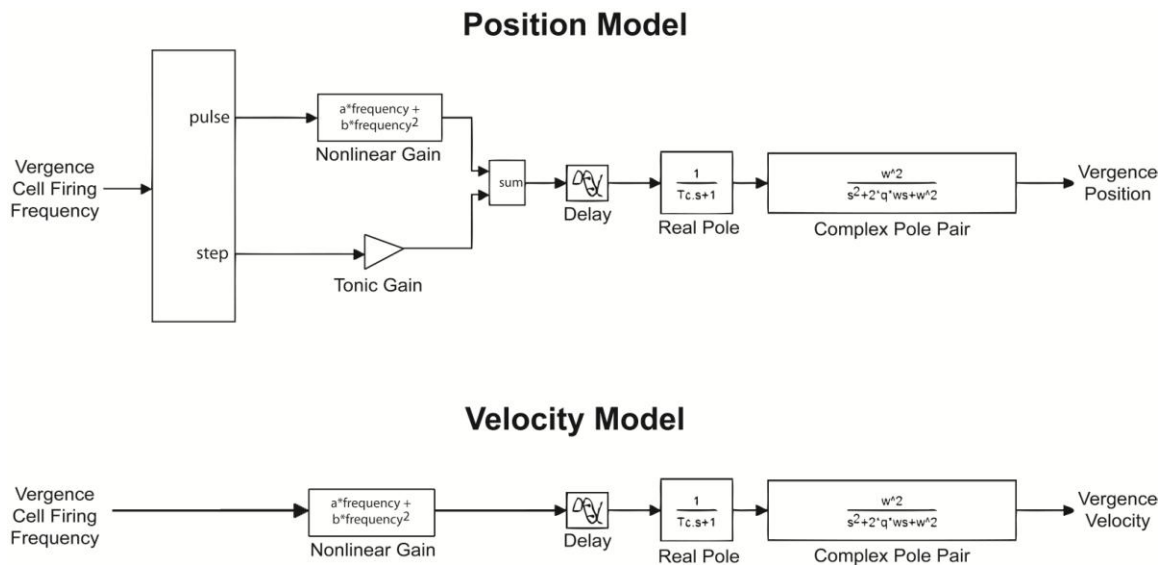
Position Model

Vergence Cell Firing Frequency

pulse

step

a*frequency + b*frequency$^2$

Nonlinear Gain

Tonic Gain

sum

Delay

$\frac{1}{Tc.s+1}$

Real Pole

$\frac{w\text{^}2}{s^2+2\text{*}q\text{*}ws+w\text{^}2}$

Complex Pole Pair

Vergence Position

Velocity Model

Vergence Cell Firing Frequency

a*frequency + b*frequency$^2$

Nonlinear Gain

Delay

$\frac{1}{Tc.s+1}$

Real Pole

$\frac{w\text{^}2}{s^2+2\text{*}q\text{*}ws+w\text{^}2}$

Complex Pole Pair

Vergence Velocity